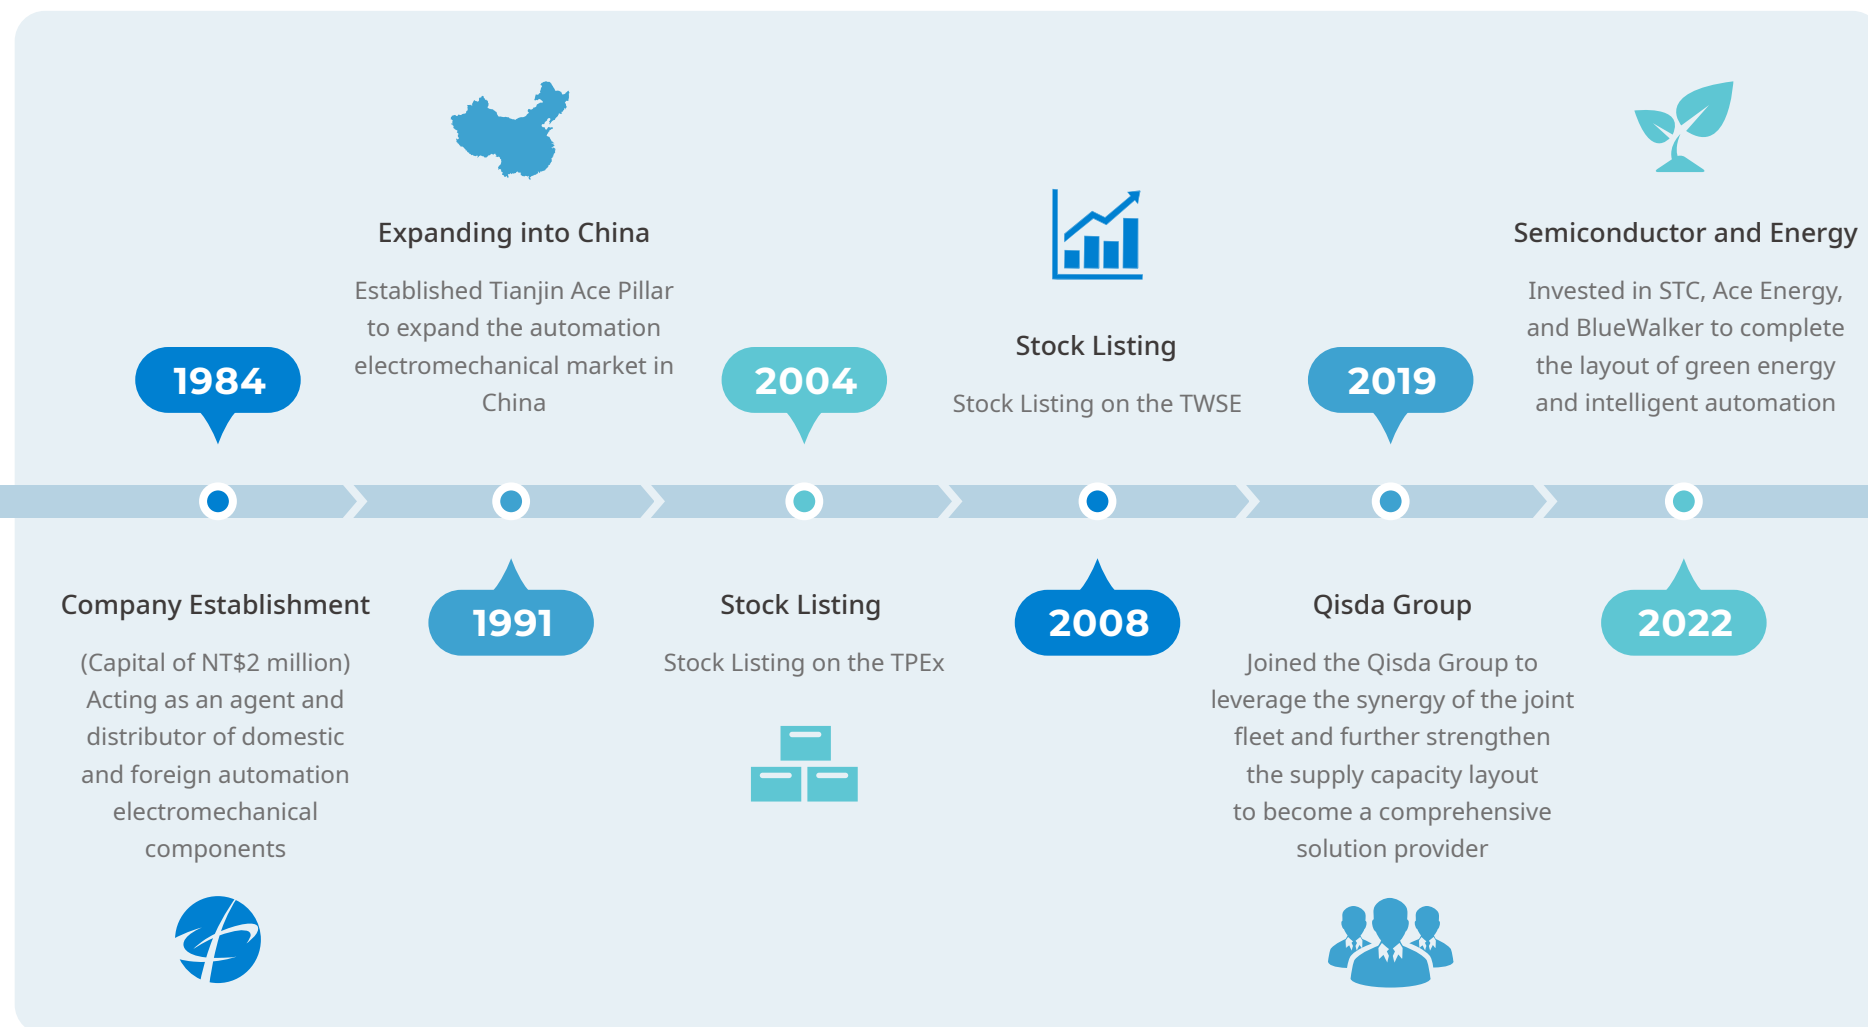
1984

Company Establishment

(Capital of NT$2 million) Acting as an agent and distributor of domestic and foreign automation electromechanical components

1991

Expanding into China

Established Tianjin Ace Pillar to expand the automation electromechanical market in China

2004

Stock Listing

Stock Listing on the TPEx

2008

Stock Listing

Stock Listing on the TWSE

2019

Qisda Group

Joined the Qisda Group to leverage the synergy of the joint fleet and further strengthen the supply capacity layout to become a comprehensive solution provider

2022

Semiconductor and Energy

Invested in STC, Ace Energy, and BlueWalker to complete the layout of green energy and intelligent automation